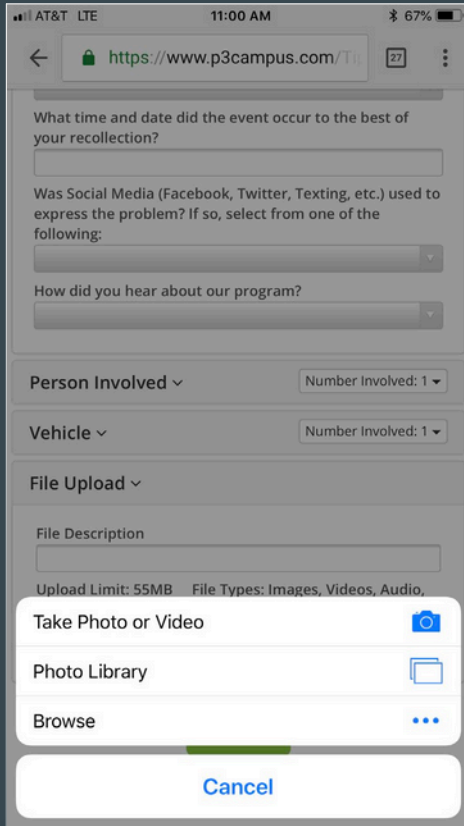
AT&T LTE 11:00 AM 67%

https://www.p3campus.com/Ti

27

What time and date did the event occur to the best of your recollection?

Was Social Media (Facebook, Twitter, Texting, etc.) used to express the problem? If so, select from one of the following:

How did you hear about our program?

Person Involved

Number Involved: 1

Vehicle

Number Involved: 1

File Upload

File Description

Upload Limit: 55MB File Types: Images, Videos, Audio,

Take Photo or Video

Photo Library

Browse

Cancel